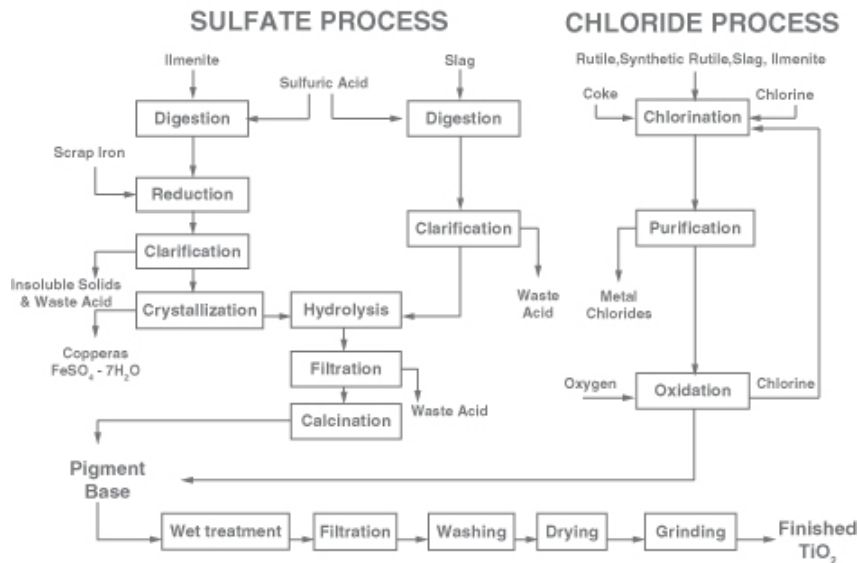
SULFATE PROCESS

CHLORIDE PROCESS

Ilmenite

Sulfuric Acid

Slag

Rutile,Synthetic Rutile,Slag, Ilmenite

Coke

Chlorine

Digestion

Digestion

Chlorination

Scrap Iron

Reduction

Clarification

Purification

Clarification

Insoluble Solids & Waste Acid

Waste Acid

Metal Chlorides

Crystallization

Hydrolysis

Copperas $FeSO_4 \cdot 7H_2O$

Filtration

Oxygen

Oxidation

Chlorine

Waste Acid

Calcination

Pigment Base

Wet treatment

Filtration

Washing

Drying

Grinding

Finished $TiO_2$